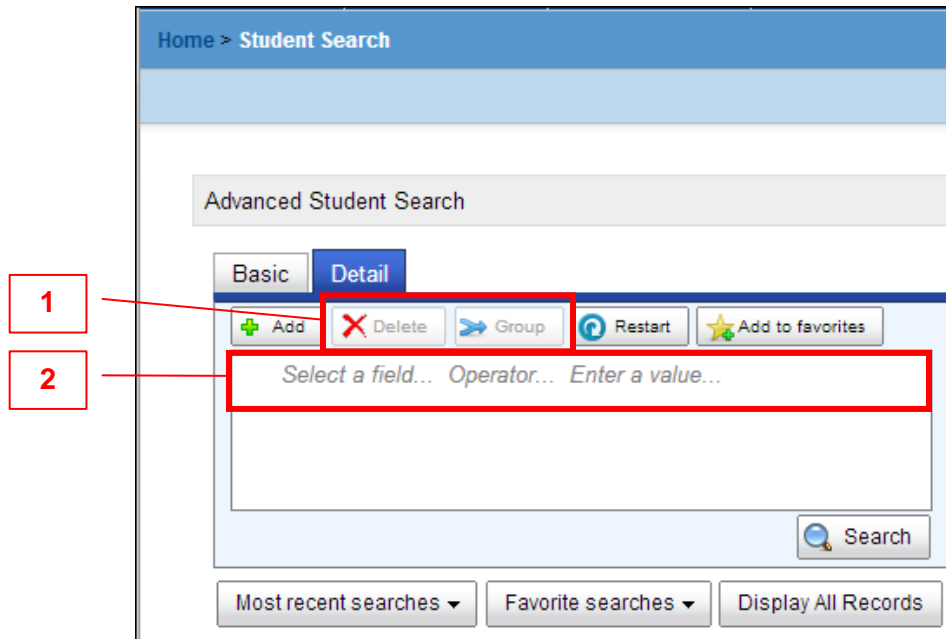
Home > Student Search

Advanced Student Search

Basic
Detail

1
Add
Delete
Group
Restart
Add to favorites

2
Select a field... Operator... Enter a value...

Search

Most recent searches
Favorite searches
Display All Records